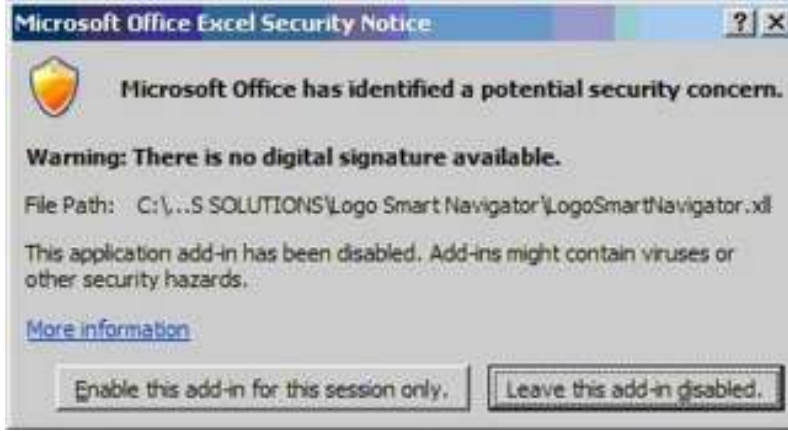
Microsoft Office Excel Security Notice

?

X

Microsoft Office has identified a potential security concern.

Warning: There is no digital signature available.

File Path: C:\...S SOLUTIONS\Logo Smart Navigator\LogoSmartNavigator.xll

This application add-in has been disabled. Add-ins might contain viruses or other security hazards.

More information

Enable this add-in for this session only.

Leave this add-in disabled.